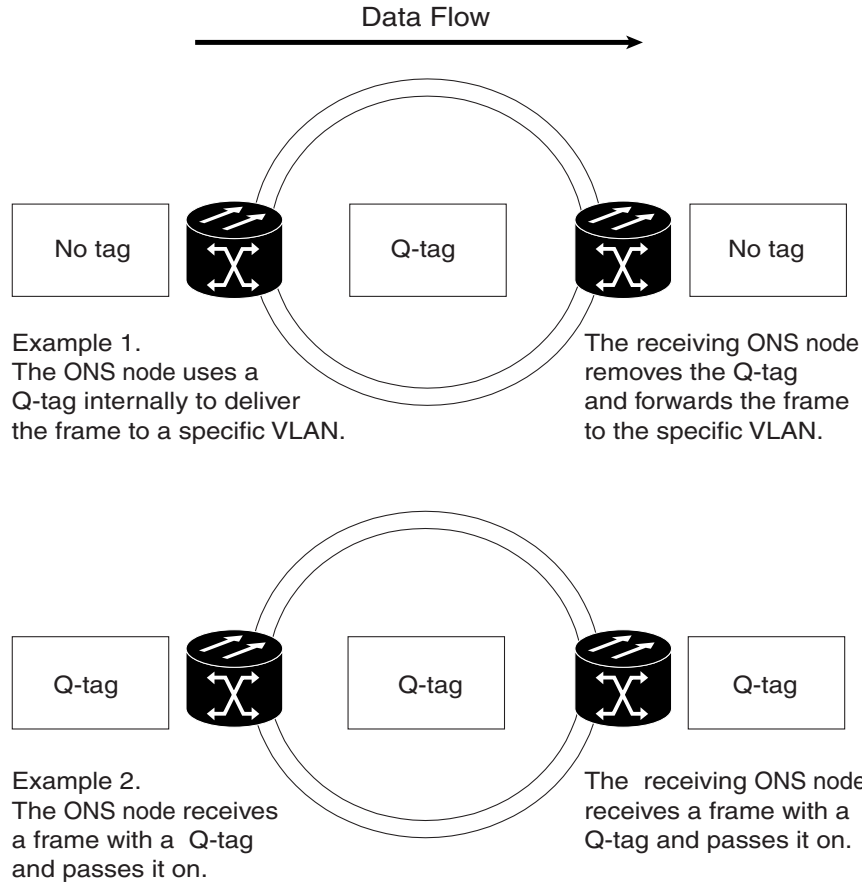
Data Flow

No tag

Q-tag

No tag

Example 1.
The ONS node uses a Q-tag internally to deliver the frame to a specific VLAN.

The receiving ONS node removes the Q-tag and forwards the frame to the specific VLAN.

Q-tag

Q-tag

Q-tag

Example 2.
The ONS node receives a frame with a Q-tag and passes it on.

The receiving ONS node receives a frame with a Q-tag and passes it on.